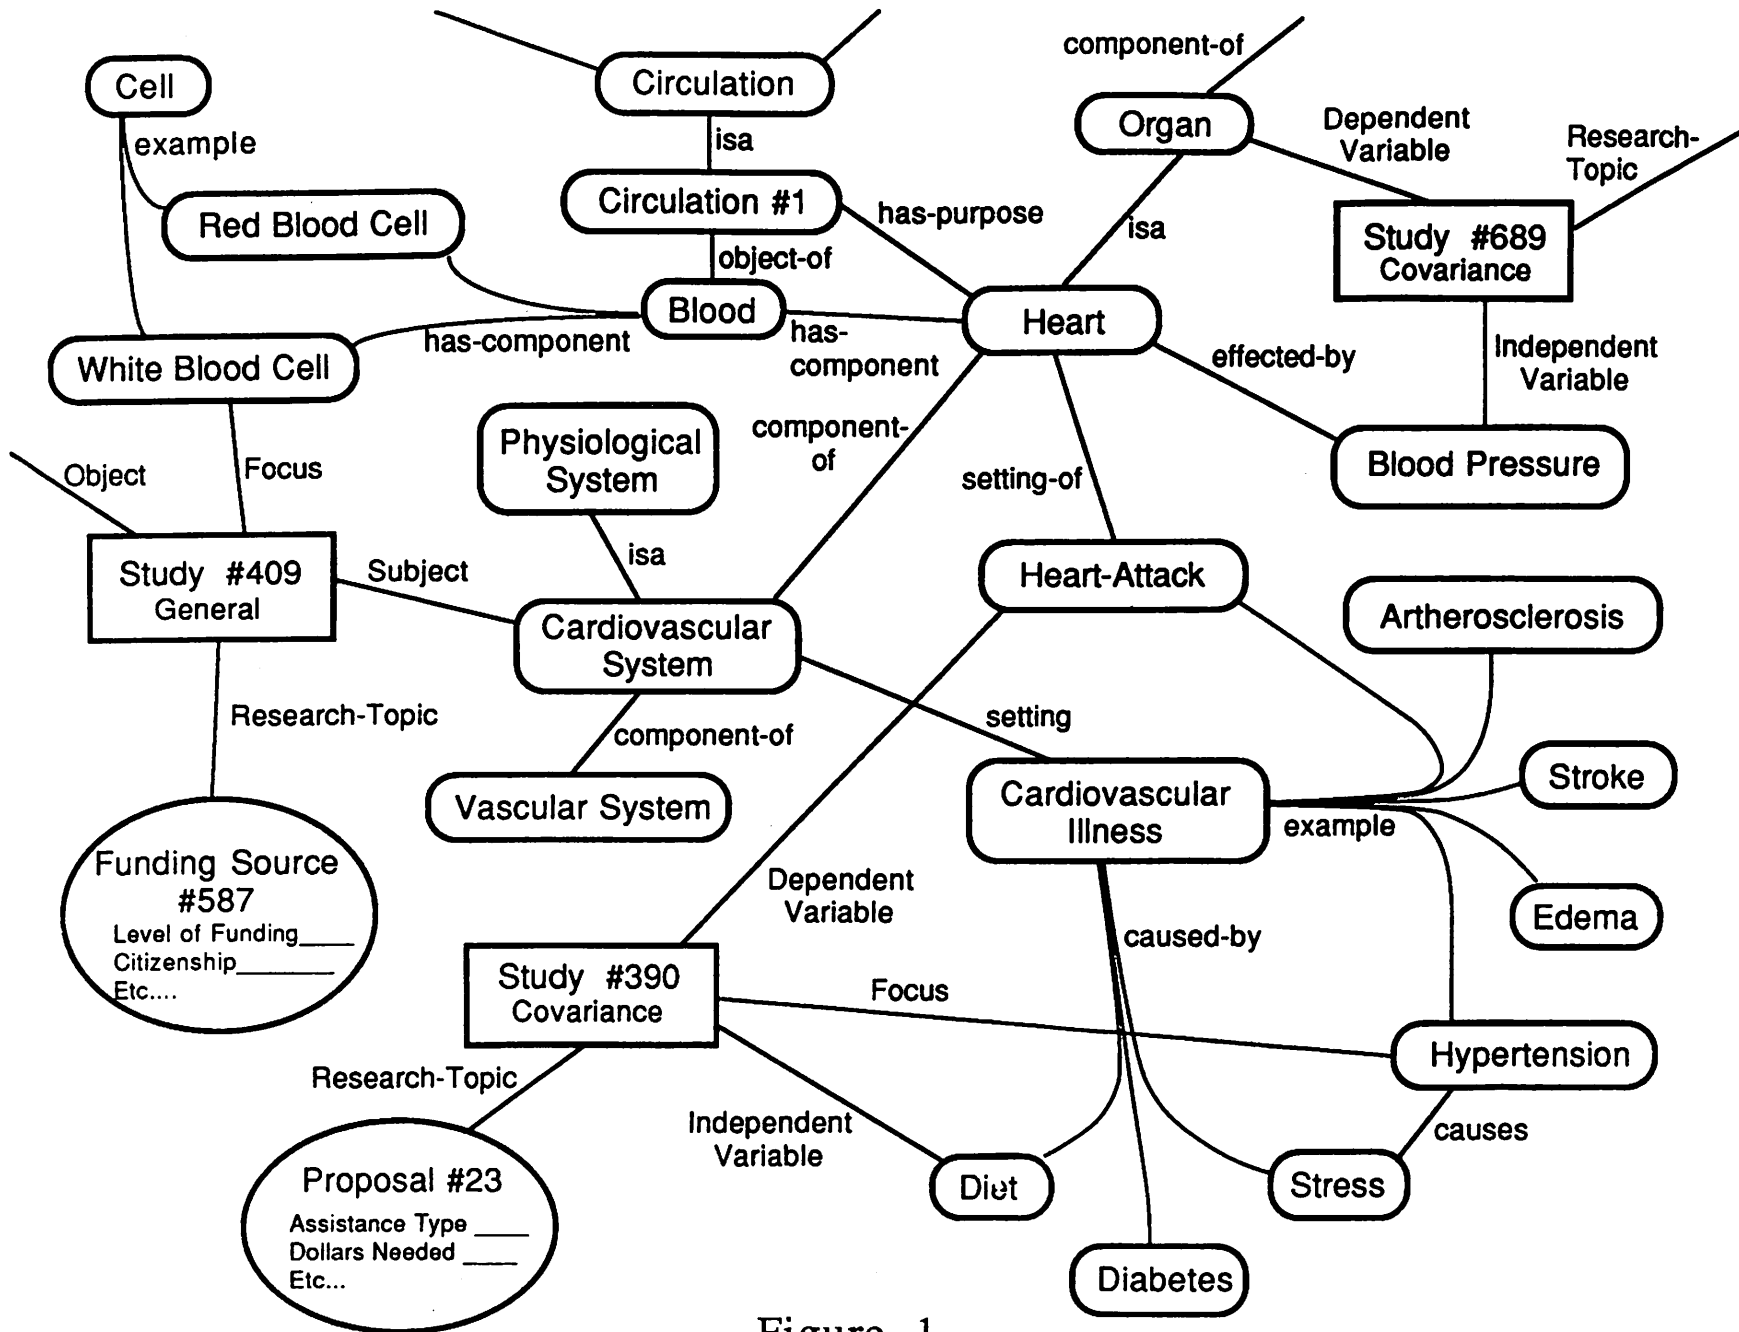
component-of

Cell

example

Circulation

isa

Organ

Dependent Variable

Research-Topic

Red Blood Cell

Circulation #1

has-purpose

isa

Study #689 Covariance

object-of

Blood

Heart

has-component

has-component

White Blood Cell

effected-by

Independent Variable

component-of

Physiological System

setting-of

Blood Pressure

Object

Focus

isa

Study #409 General

Subject

Heart-Attack

Cardiovascular System

Artherosclerosis

Research-Topic

setting

component-of

Vascular System

Cardiovascular Illness

Stroke

example

Funding Source #587
Level of Funding____
Citizenship________
Etc....

Dependent Variable

Edema

caused-by

Study #390 Covariance

Focus

Hypertension

Research-Topic

Independent Variable

causes

Diet

Stress

Proposal #23
Assistance Type ____
Dollars Needed ____
Etc...

Diabetes

Figure 1